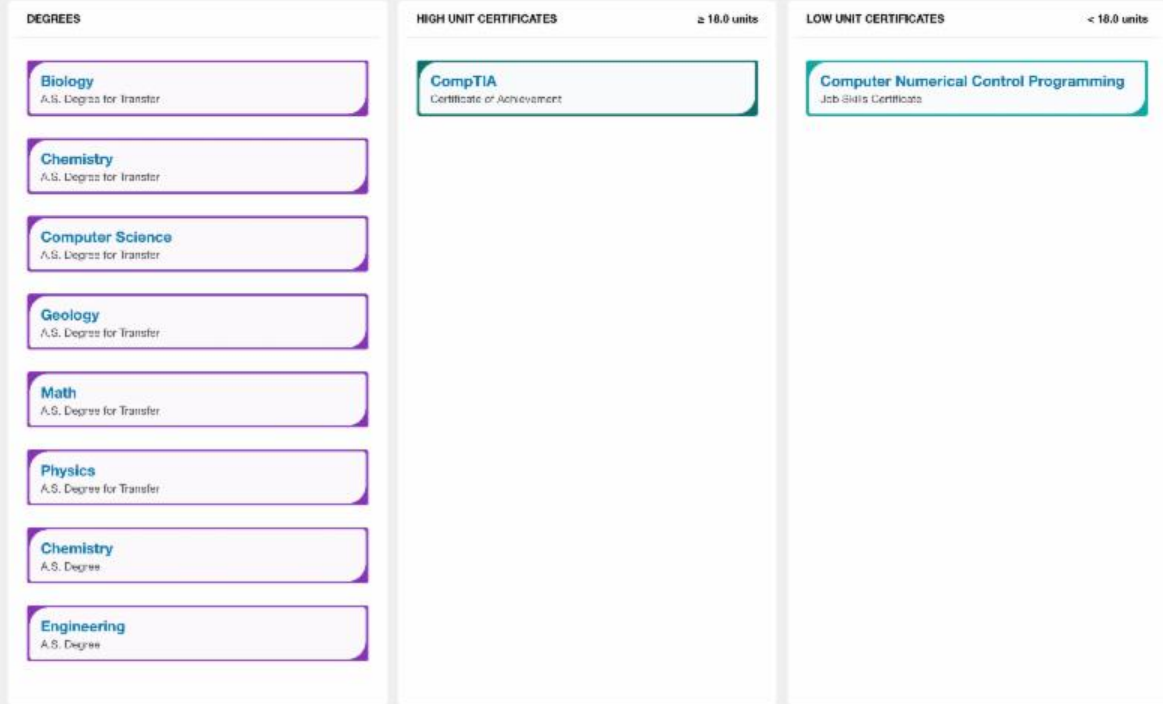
DEGREES

Biology
A.S. Degree for Transfer

Chemistry
A.S. Degree for Transfer

Computer Science
A.S. Degree for Transfer

Geology
A.S. Degree for Transfer

Math
A.S. Degree for Transfer

Physics
A.S. Degree for Transfer

Chemistry
A.S. Degree

Engineering
A.S. Degree

HIGH UNIT CERTIFICATES $\geq$ 18.0 units

CompTIA
Certificate of Achievement

LOW UNIT CERTIFICATES < 18.0 units

Computer Numerical Control Programming
Job Skills Certificate